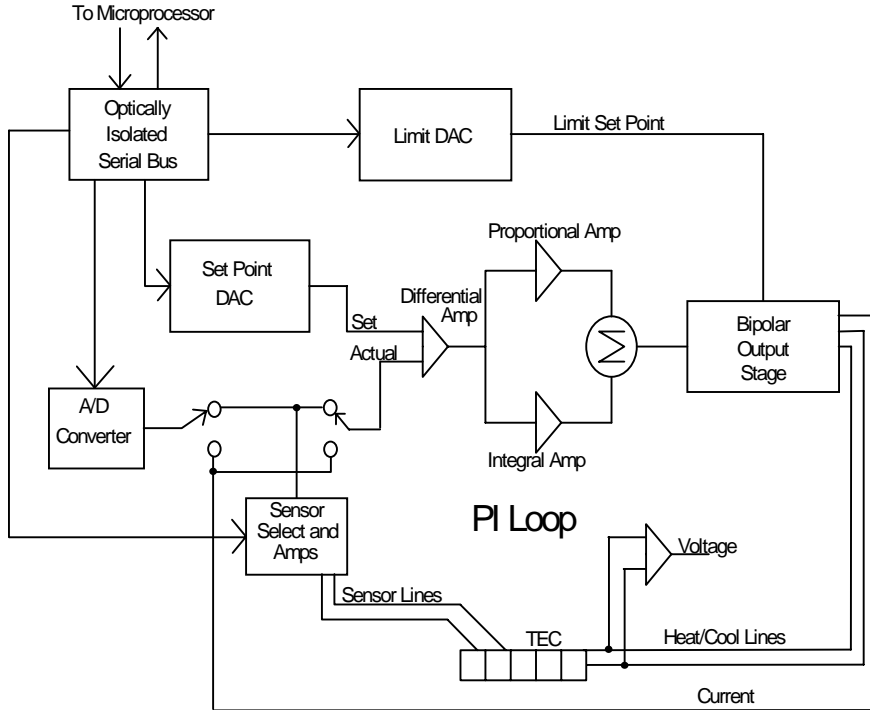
To Microprocessor

Optically Isolated Serial Bus

Limit DAC

Limit Set Point

Set Point DAC

Proportional Amp

Differential Amp

Set

Actual

$\sum$

Bipolar Output Stage

A/D Converter

Integral Amp

Sensor Select and Amps

PI Loop

Voltage

Sensor Lines

TEC

Heat/Cool Lines

Current